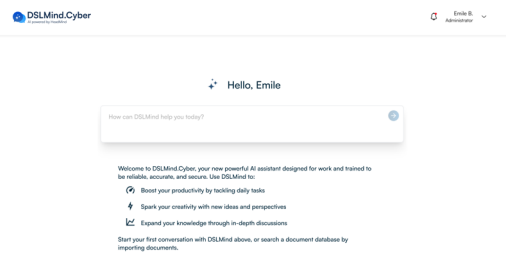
DSLMind.Cyber
AI powered by DSLMind

Emile B.
Administrator

Hello, Emile

How can DSLMind help you today?

Welcome to DSLMind.Cyber, your new powerful AI assistant designed for work and trained to be reliable, accurate, and secure. Use DSLMind to:

Boost your productivity by tackling daily tasks

Spark your creativity with new ideas and perspectives

Expand your knowledge through in-depth discussions

Start your first conversation with DSLMind above, or search a document database by importing documents.